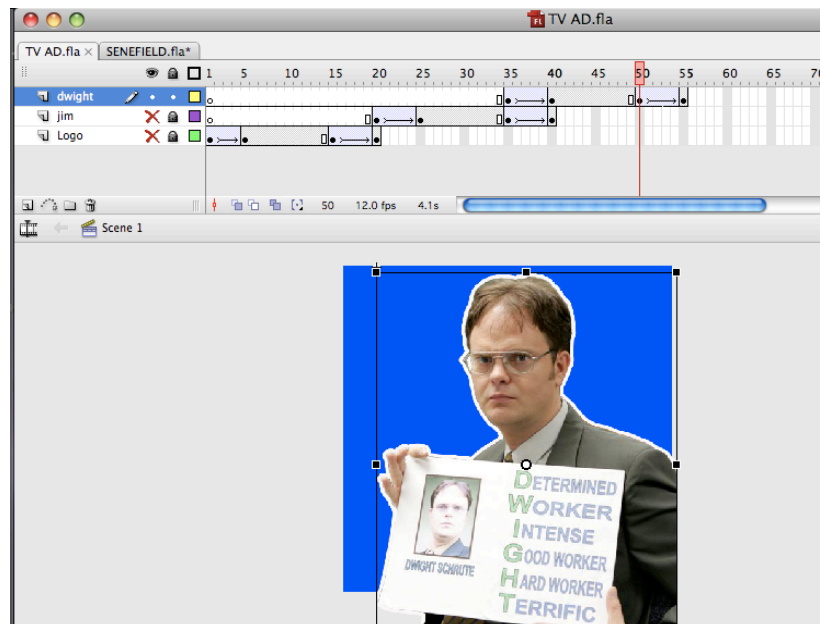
TV AD.fla

TV AD.fla × SENEFIELD.fla*

1 5 10 15 20 25 30 35 40 45 50 55 60 65 70

dwight

jim

Logo

50 12.0 fps 4.1s

Scene 1

DWIGHT SCHRUTE

DETERMINED
WORKER
INTENSE
GOOD WORKER
HARD WORKER
TERRIFIC